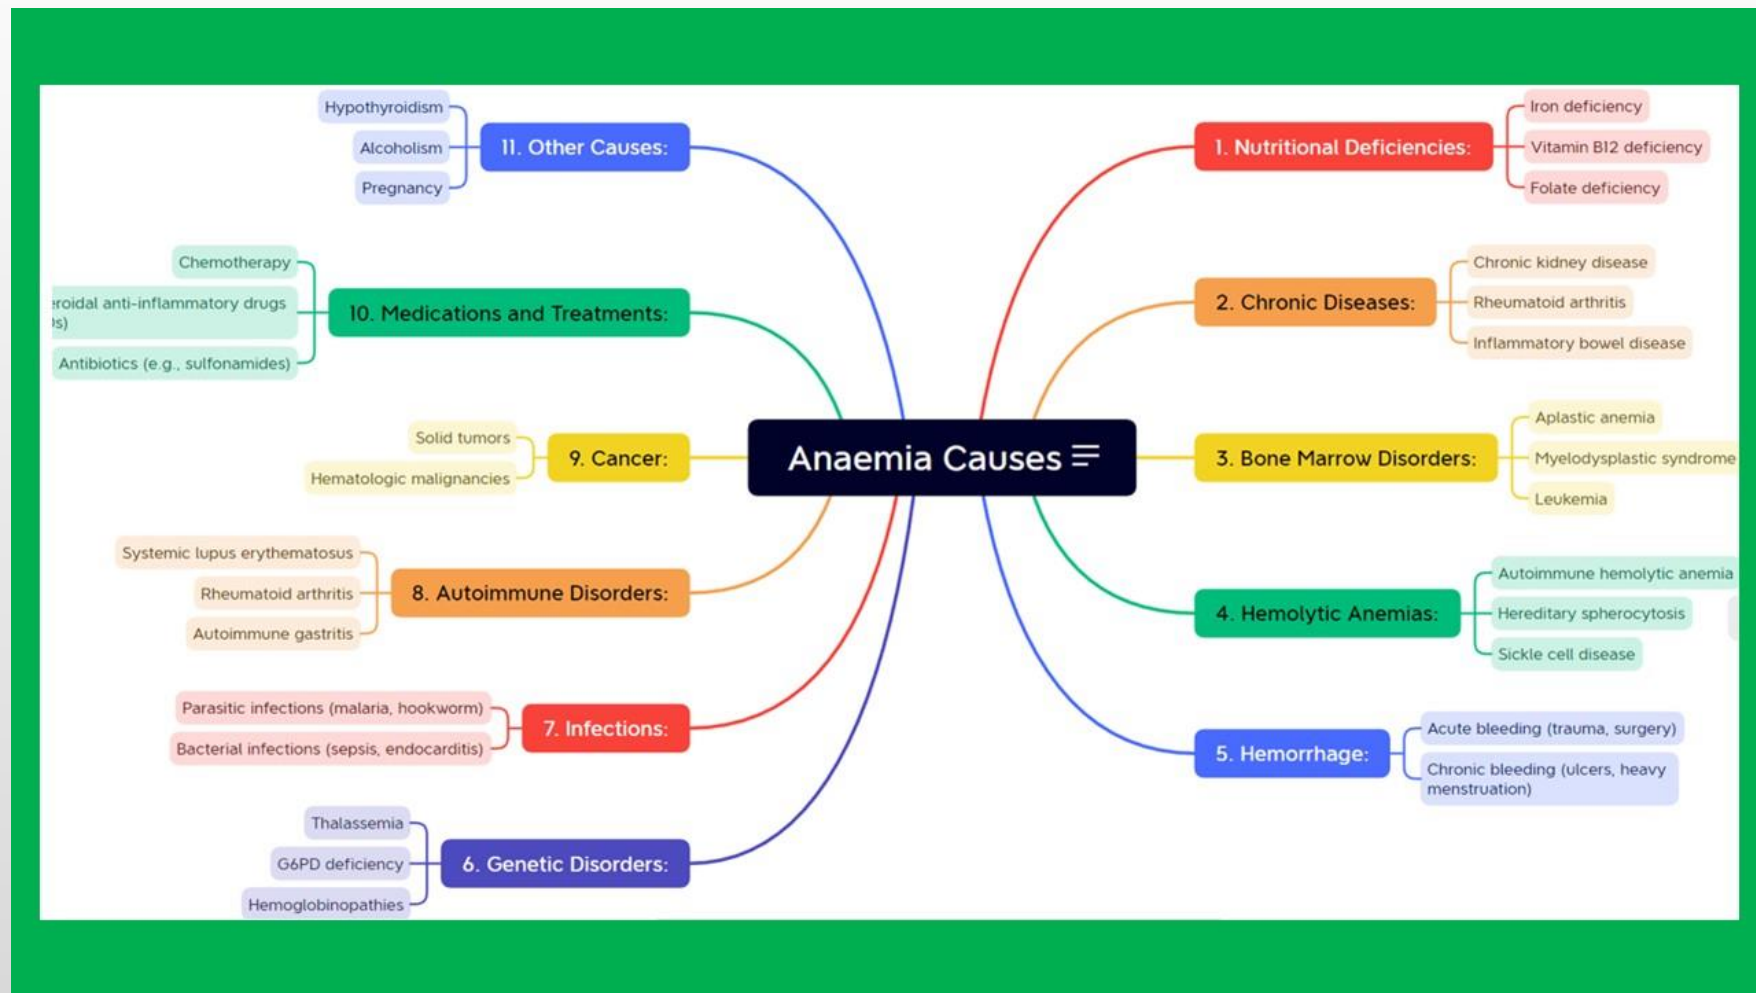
Anaemia Causes

1. Nutritional Deficiencies:
Iron deficiency
Vitamin B12 deficiency
Folate deficiency

2. Chronic Diseases:
Chronic kidney disease
Rheumatoid arthritis
Inflammatory bowel disease

3. Bone Marrow Disorders:
Aplastic anemia
Myelodysplastic syndrome
Leukemia

4. Hemolytic Anemias:
Autoimmune hemolytic anemia
Hereditary spherocytosis
Sickle cell disease

5. Hemorrhage:
Acute bleeding (trauma, surgery)
Chronic bleeding (ulcers, heavy menstruation)

6. Genetic Disorders:
Thalassemia
G6PD deficiency
Hemoglobinopathies

7. Infections:
Parasitic infections (malaria, hookworm)
Bacterial infections (sepsis, endocarditis)

8. Autoimmune Disorders:
Systemic lupus erythematosus
Rheumatoid arthritis
Autoimmune gastritis

9. Cancer:
Solid tumors
Hematologic malignancies

10. Medications and Treatments:
Chemotherapy
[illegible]roidal anti-inflammatory drugs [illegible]s)
Antibiotics (e.g., sulfonamides)

11. Other Causes:
Hypothyroidism
Alcoholism
Pregnancy